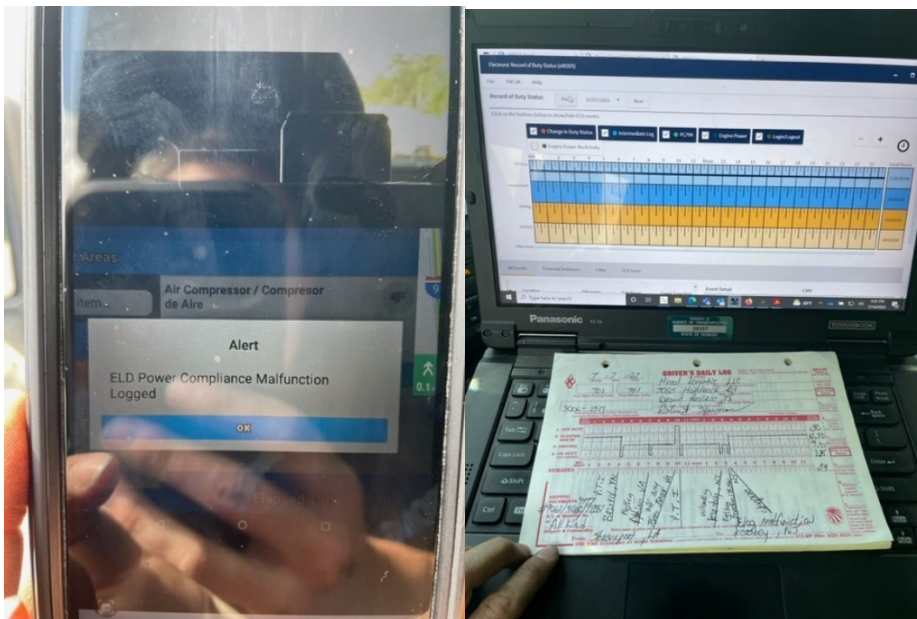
Areas

Item

Air Compressor / Compresor de Aire

Alert

ELD Power Compliance Malfunction Logged

OK

Electronic Record of Duty Status (eRODS)

File

Record of Duty Status

Change in Duty Status

Intermediate Log

PC/YM

Engine Power

Login/Logout

Engine Power No Activity

Type here to search

Panasonic

TOUGHBOOK

DRIVER'S DAILY LOG

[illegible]